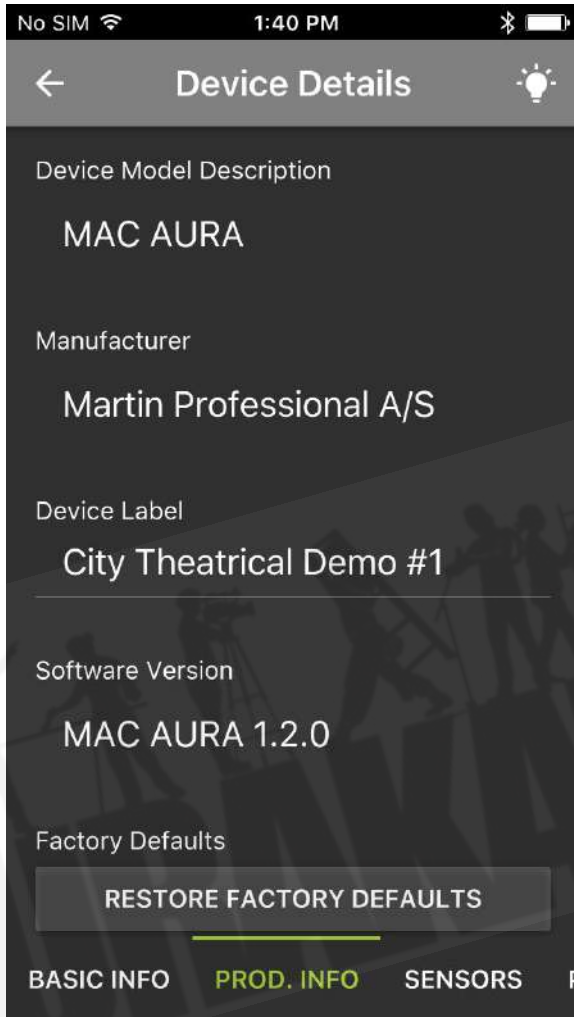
No SIM 1:40 PM

Device Details

Device Model Description

MAC AURA

Manufacturer

Martin Professional A/S

Device Label

City Theatrical Demo #1

Software Version

MAC AURA 1.2.0

Factory Defaults

RESTORE FACTORY DEFAULTS

BASIC INFO PROD. INFO SENSORS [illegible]